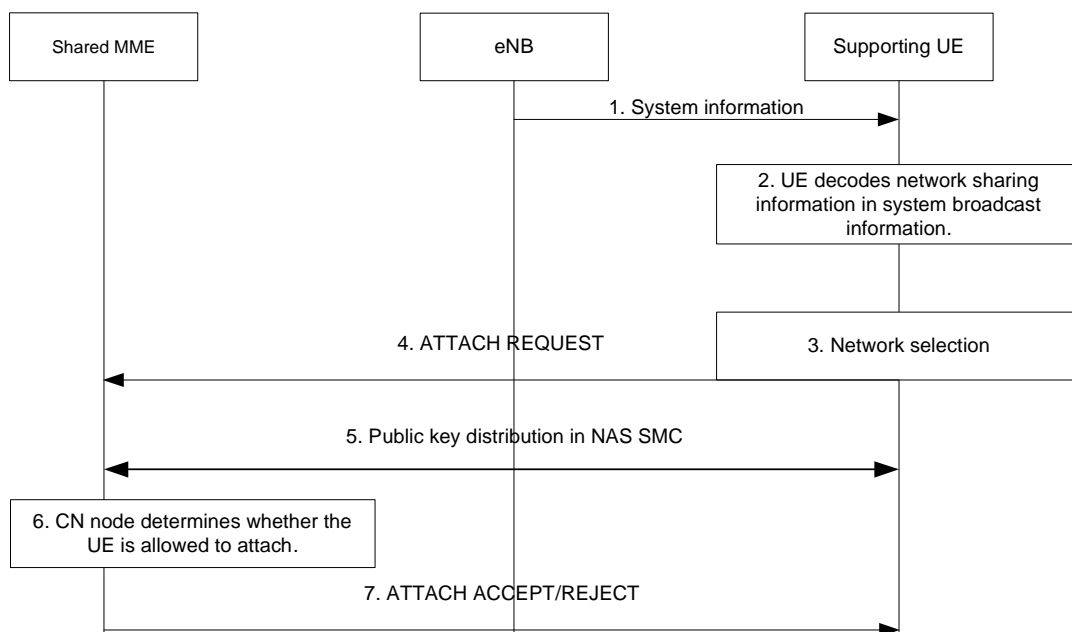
Shared MME

eNB

Supporting UE

1. System information

2. UE decodes network sharing information in system broadcast information.

4. ATTACH REQUEST

3. Network selection

5. Public key distribution in NAS SMC

6. CN node determines whether the UE is allowed to attach.

7. ATTACH ACCEPT/REJECT